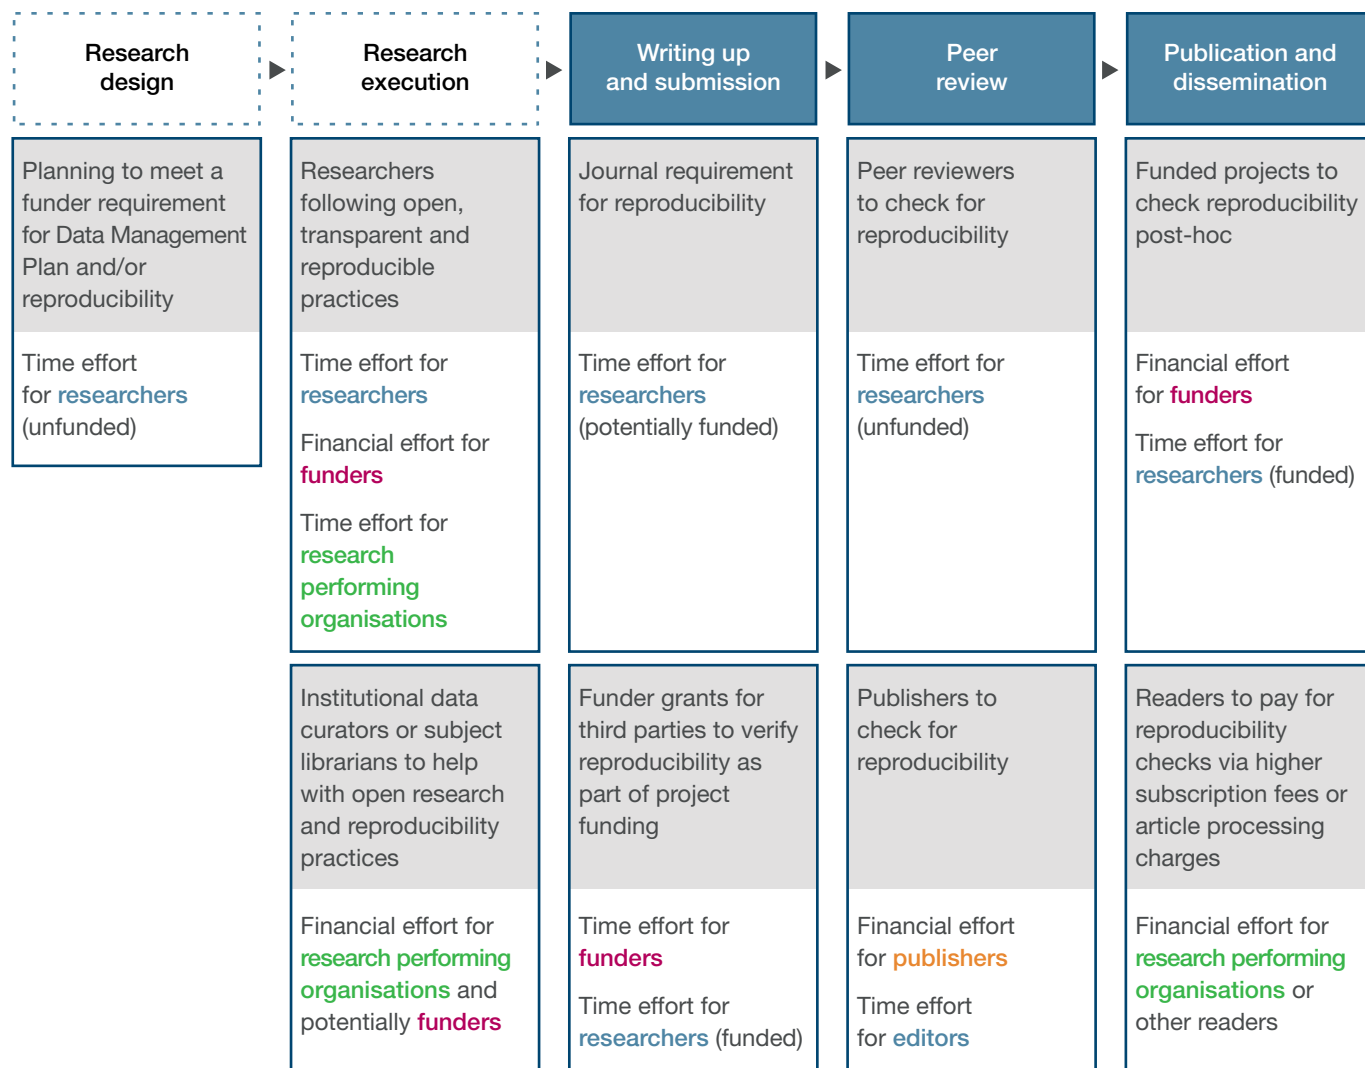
Research design

Research execution

Writing up and submission

Peer review

Publication and dissemination

Planning to meet a funder requirement for Data Management Plan and/or reproducibility

Time effort for researchers (unfunded)

Researchers following open, transparent and reproducible practices

Time effort for researchers

Financial effort for funders

Time effort for research performing organisations

Journal requirement for reproducibility

Time effort for researchers (potentially funded)

Peer reviewers to check for reproducibility

Time effort for researchers (unfunded)

Funded projects to check reproducibility post-hoc

Financial effort for funders

Time effort for researchers (funded)

Institutional data curators or subject librarians to help with open research and reproducibility practices

Financial effort for research performing organisations and potentially funders

Funder grants for third parties to verify reproducibility as part of project funding

Time effort for funders

Time effort for researchers (funded)

Publishers to check for reproducibility

Financial effort for publishers

Time effort for editors

Readers to pay for reproducibility checks via higher subscription fees or article processing charges

Financial effort for research performing organisations or other readers